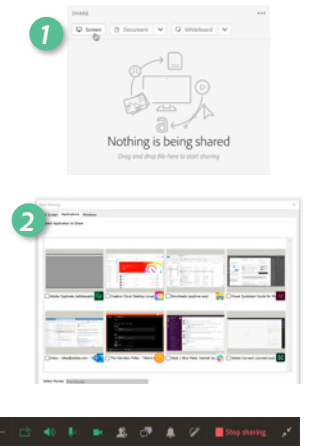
1

SHARE

Screen

Document

Whiteboard

Nothing is being shared

Drag and drop file here to start sharing

2

Start Sharing

Screen

Applications

Windows

Select Application to Share

Adobe Captivate (unlicensed)

Creative Cloud Desktop (unlic

Downloads (explorer.exe)

Visual Quickstart Guide for Ad

Inbox - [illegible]

The Meridian Follies - "Morni

Book 1 Kris Field, Ketrah be

Adobe Connect (connect.exe)

Select Monitor

Stop sharing